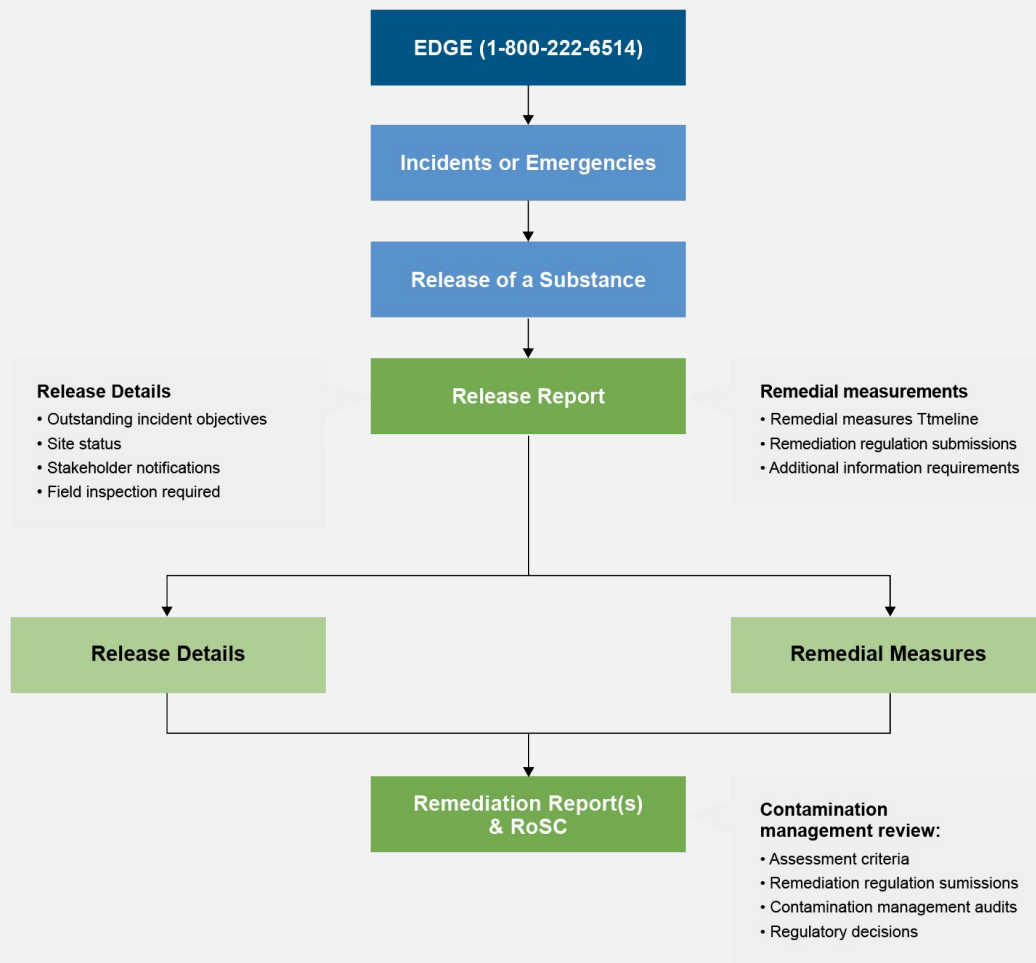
EDGE (1-800-222-6514)

Incidents or Emergencies

Release of a Substance

Release Details
• Outstanding incident objectives
• Site status
• Stakeholder notifications
• Field inspection required

Release Report

Remedial measurements
• Remedial measures Ttmeline
• Remediation regulation submissions
• Additional information requirements

Release Details

Remedial Measures

Remediation Report(s) & RoSC

Contamination management review:
• Assessment criteria
• Remediation regulation sumissions
• Contamination management audits
• Regulatory decisions